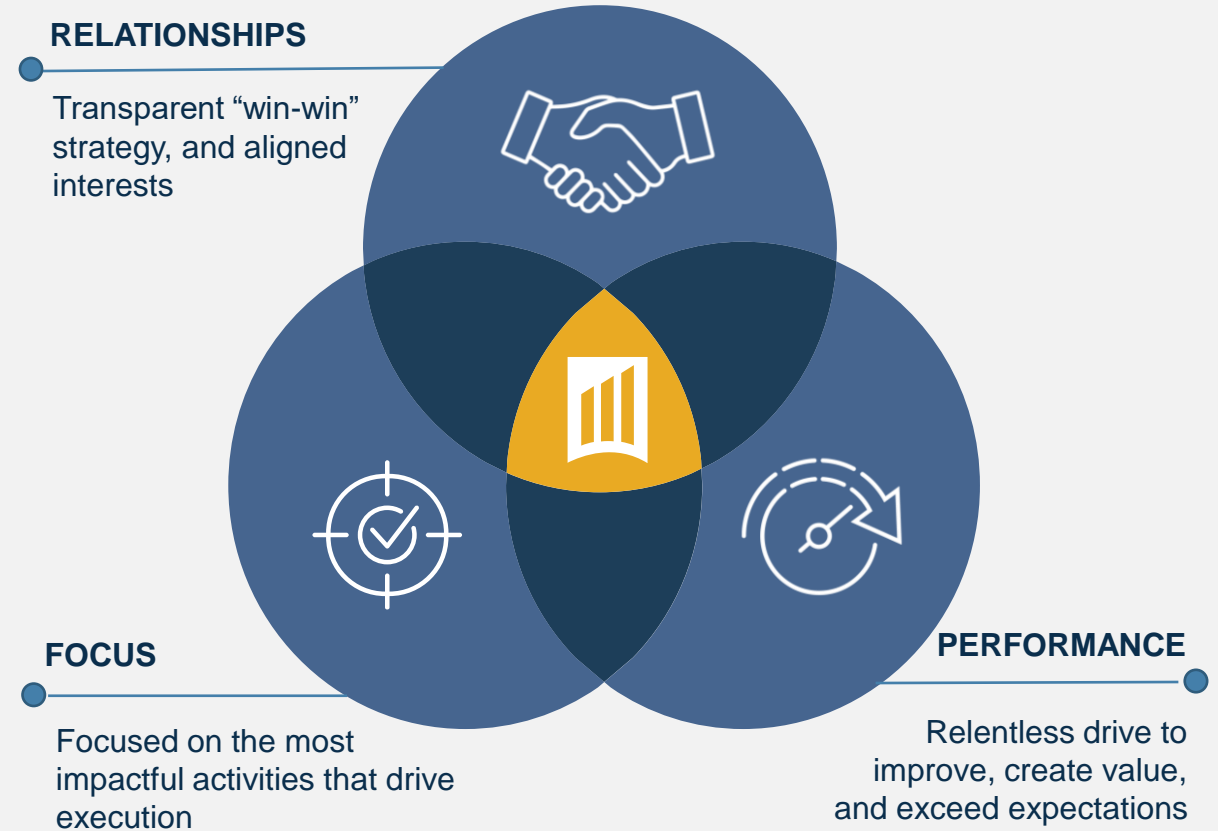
RELATIONSHIPS

Transparent “win-win” strategy, and aligned interests

FOCUS

Focused on the most impactful activities that drive execution

PERFORMANCE

Relentless drive to improve, create value, and exceed expectations